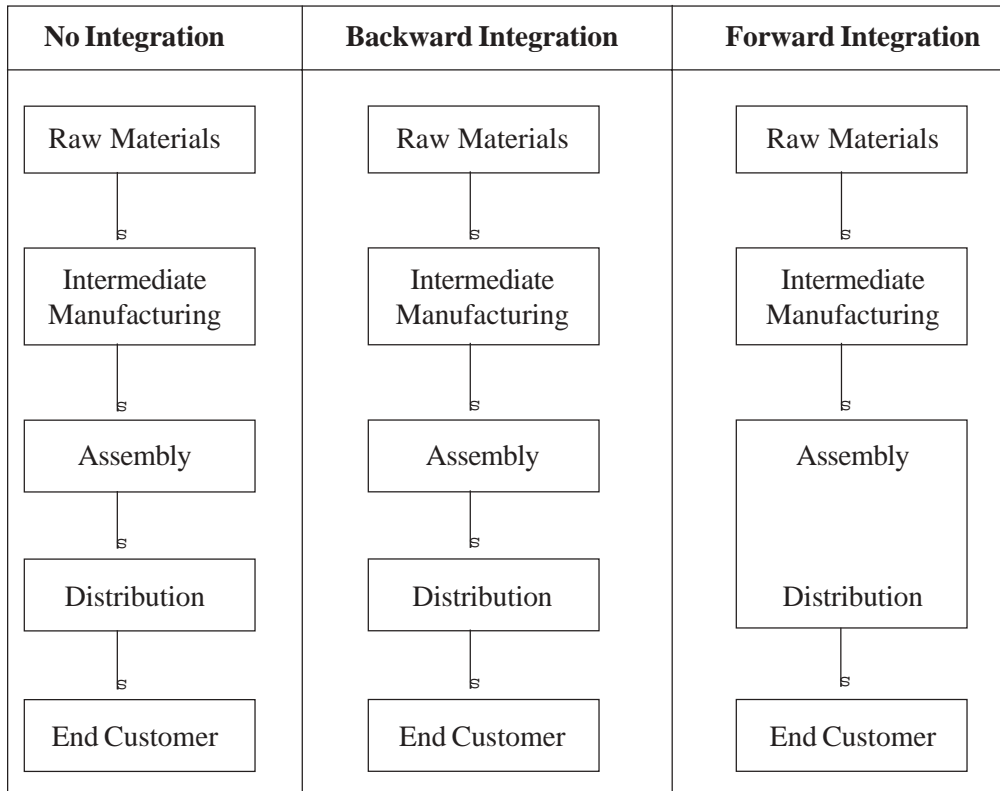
| No Integration | Backward Integration | Forward Integration |
|---|---|---|
| Raw Materials | Raw Materials | Raw Materials |
| s | s | s |
| Intermediate Manufacturing | Intermediate Manufacturing | Intermediate Manufacturing |
| s | s | s |
| Assembly | Assembly | Assembly |
| s | s | |
| Distribution | Distribution | Distribution |
| s | s | s |
| End Customer | End Customer | End Customer |